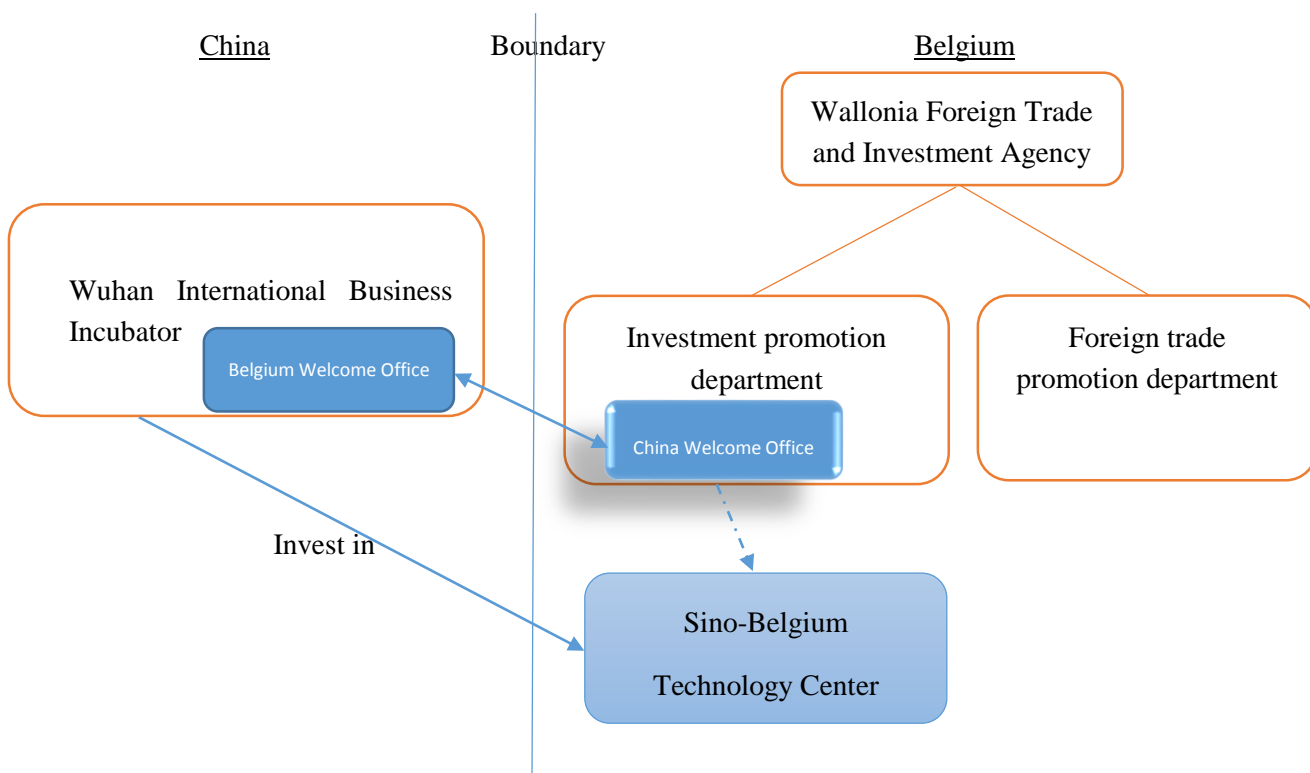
China

Boundary

Belgium

Wallonia Foreign Trade and Investment Agency

Wuhan International Business Incubator

Belgium Welcome Office

Investment promotion department

China Welcome Office

Foreign trade promotion department

Invest in

Sino-Belgium Technology Center